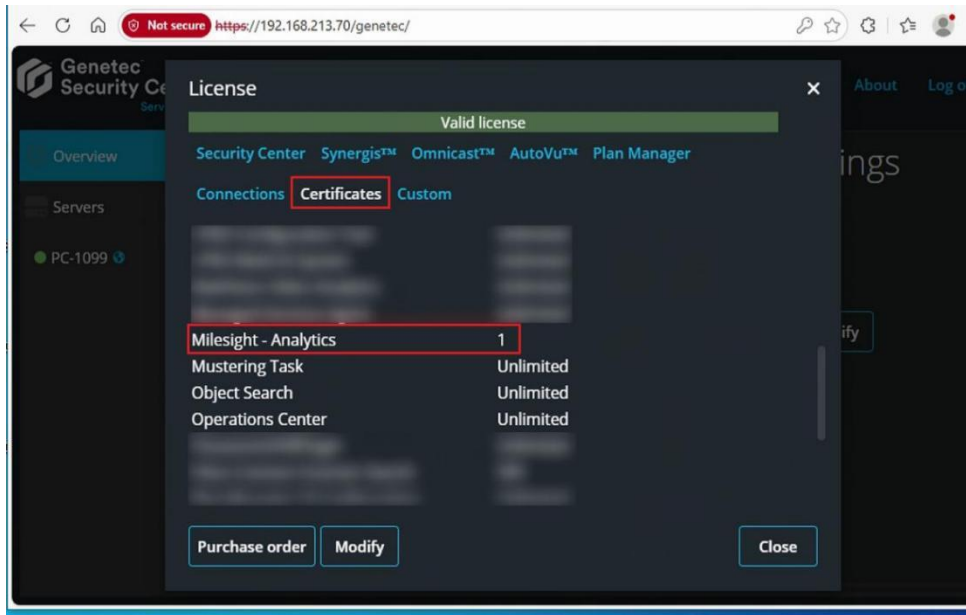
Not secure https://192.168.213.70/genetec/

Genetec Security Ce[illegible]
Serv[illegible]

Overview

Servers

PC-1099

About Log o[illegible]

ings

ify

License

Valid license

Security Center Synergis™ Omnicast™ AutoVu™ Plan Manager

Connections Certificates Custom

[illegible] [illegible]
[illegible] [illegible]
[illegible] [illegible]
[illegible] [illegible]
Milesight - Analytics 1
Mustering Task Unlimited
Object Search Unlimited
Operations Center Unlimited
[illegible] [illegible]
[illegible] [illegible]
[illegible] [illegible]

Purchase order Modify Close